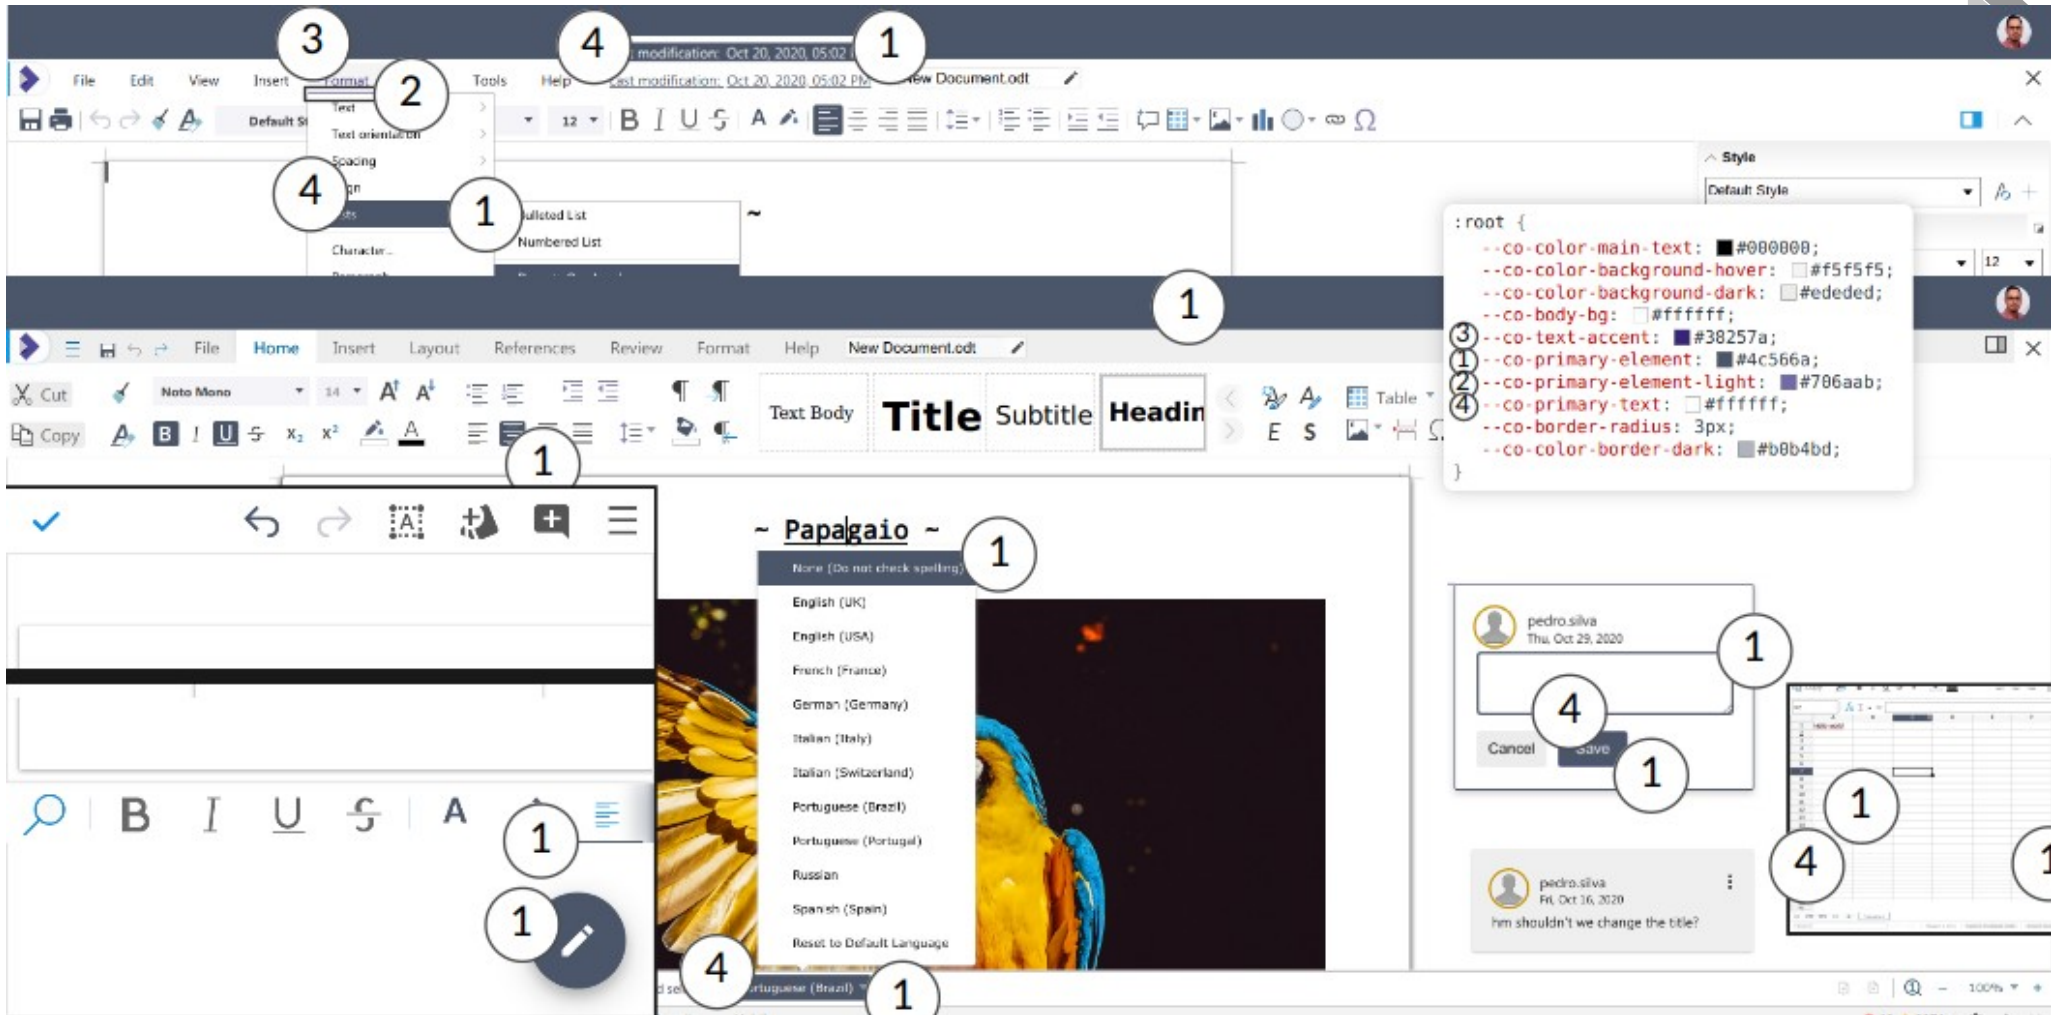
3
4
1
modification: Oct 20, 2020, 05:02
File Edit View Insert Format 2 Tools Help Last modification: Oct 20, 2020, 05:02 PM New Document.odt
Default St
12
B I U S
Text
Text orientation
Spacing
4
lign
1
sts
Bulleted List
Numbered List
Character...
Style
Default Style
12
:root {
--co-color-main-text: #000000;
--co-color-background-hover: #f5f5f5;
--co-color-background-dark: #ededed;
--co-body-bg: #ffffff;
③--co-text-accent: #38257a;
①--co-primary-element: #4c566a;
②--co-primary-element-light: #706aab;
④--co-primary-text: #ffffff;
--co-border-radius: 3px;
--co-color-border-dark: #b0b4bd;
}
1
File Home Insert Layout References Review Format Help New Document.odt
Cut
Noto Mono
14
Copy
Text Body Title Subtitle Headin
Table
1
~ Papagaio ~
1
None (Do not check spelling)
English (UK)
English (USA)
French (France)
German (Germany)
Italian (Italy)
Italian (Switzerland)
Portuguese (Brazil)
Portuguese (Portugal)
Russian
Spanish (Spain)
Reset to Default Language
pedro.silva
Thu, Oct 29, 2020
1
4
Cancel Save
1
1
4
pedro.silva
Fri, Oct 16, 2020
hm shouldn't we change the title?
B I U S A
1
1
4
Portuguese (Brazil)
1
100%